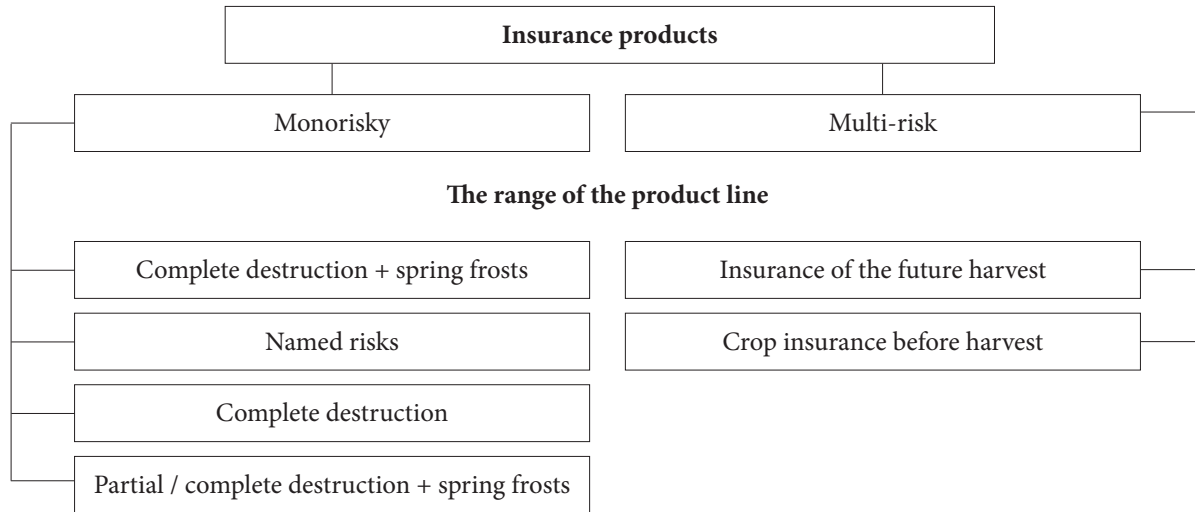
Insurance products

Monorisky

Multi-risk

The range of the product line

Complete destruction + spring frosts

Named risks

Complete destruction

Partial / complete destruction + spring frosts

Insurance of the future harvest

Crop insurance before harvest